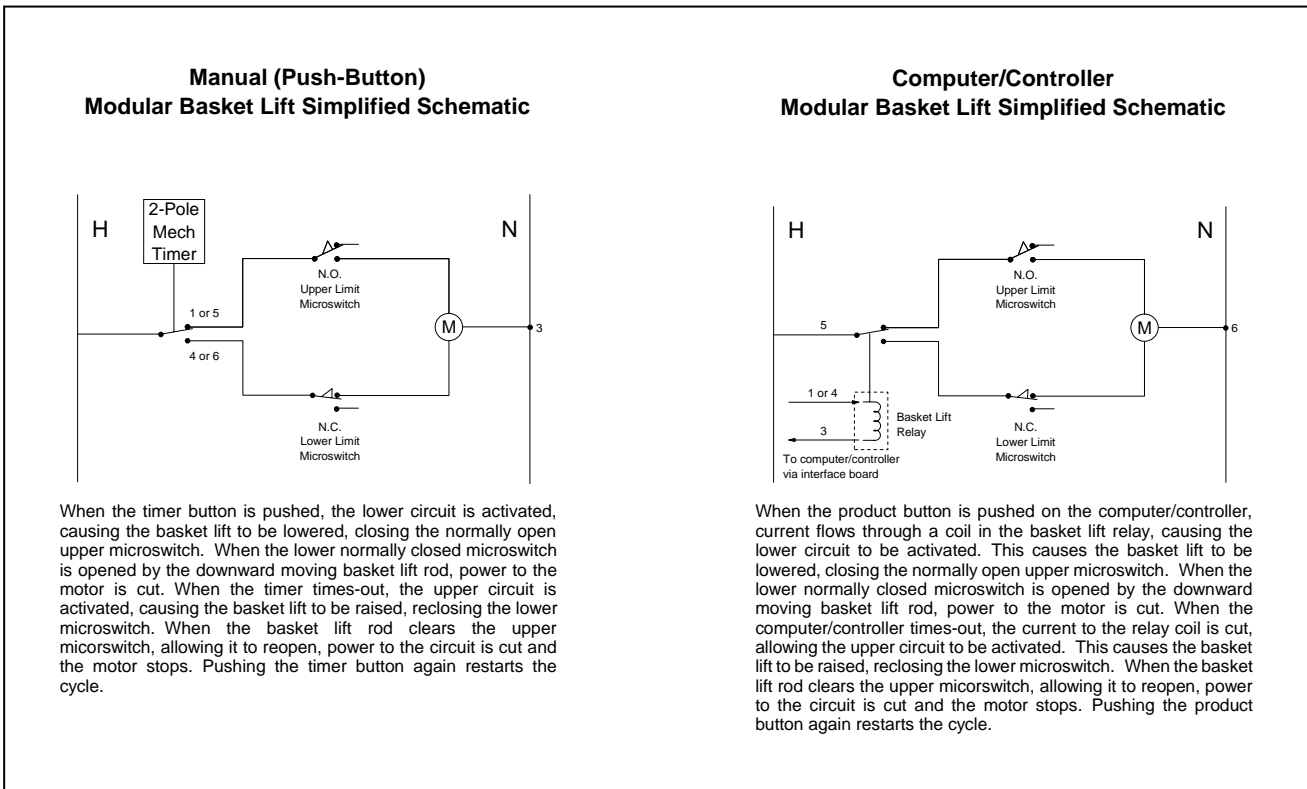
Manual (Push-Button)
Modular Basket Lift Simplified Schematic

H

2-Pole Mech Timer

N

N.O. Upper Limit Microswitch

1 or 5

4 or 6

M

3

N.C. Lower Limit Microswitch

When the timer button is pushed, the lower circuit is activated, causing the basket lift to be lowered, closing the normally open upper microswitch. When the lower normally closed microswitch is opened by the downward moving basket lift rod, power to the motor is cut. When the timer times-out, the upper circuit is activated, causing the basket lift to be raised, reclosing the lower microswitch. When the basket lift rod clears the upper micorswitch, allowing it to reopen, power to the circuit is cut and the motor stops. Pushing the timer button again restarts the cycle.

Computer/Controller
Modular Basket Lift Simplified Schematic

H

N

N.O. Upper Limit Microswitch

5

M

6

1 or 4

3

Basket Lift Relay

N.C. Lower Limit Microswitch

To computer/controller via interface board

When the product button is pushed on the computer/controller, current flows through a coil in the basket lift relay, causing the lower circuit to be activated. This causes the basket lift to be lowered, closing the normally open upper microswitch. When the lower normally closed microswitch is opened by the downward moving basket lift rod, power to the motor is cut. When the computer/controller times-out, the current to the relay coil is cut, allowing the upper circuit to be activated. This causes the basket lift to be raised, reclosing the lower microswitch. When the basket lift rod clears the upper micorswitch, allowing it to reopen, power to the circuit is cut and the motor stops. Pushing the product button again restarts the cycle.